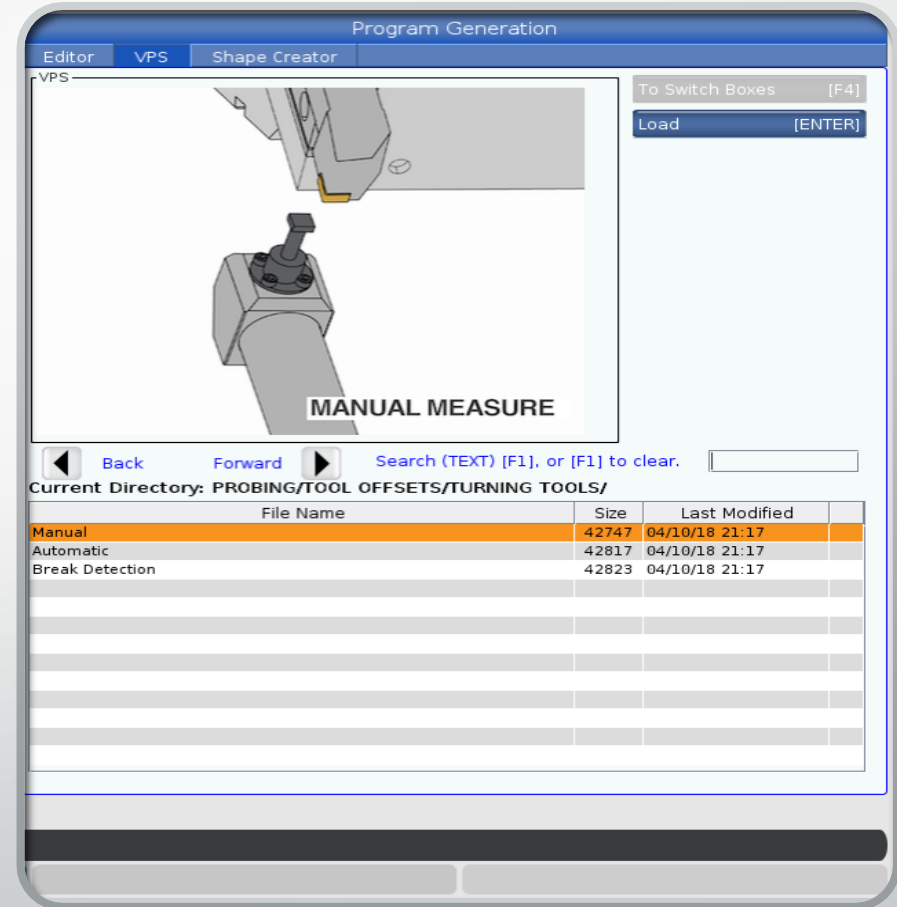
Program Generation

Editor | VPS | Shape Creator

VPS

MANUAL MEASURE

To Switch Boxes [F4]

Load [ENTER]

Back Forward Search (TEXT) [F1], or [F1] to clear.

Current Directory: PROBING/TOOL OFFSETS/TURNING TOOLS/

| File Name | Size | Last Modified |
|---|---|---|
| Manual | 42747 | 04/10/18 21:17 |
| Automatic | 42817 | 04/10/18 21:17 |
| Break Detection | 42823 | 04/10/18 21:17 |